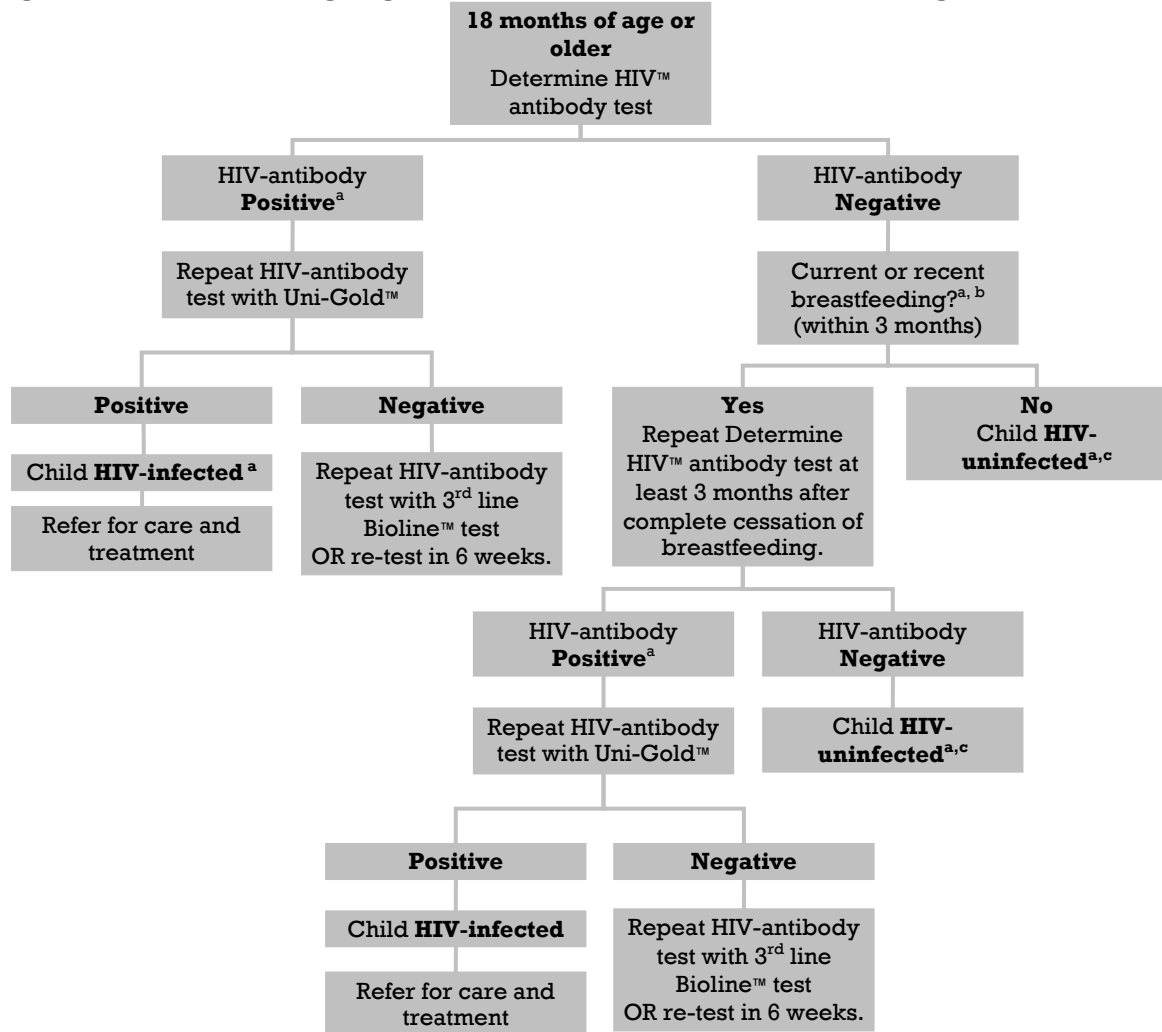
18 months of age or older
Determine HIV™ antibody test

HIV-antibody **Positive**$^{a}$

Repeat HIV-antibody test with Uni-Gold™

**Positive**

Child **HIV-infected**$^{a}$

Refer for care and treatment

**Negative**

Repeat HIV-antibody test with 3$^{rd}$ line Bioline™ test OR re-test in 6 weeks.

HIV-antibody **Negative**

Current or recent breastfeeding?$^{a, b}$ (within 3 months)

**Yes**
Repeat Determine HIV™ antibody test at least 3 months after complete cessation of breastfeeding.

**No**
Child **HIV-uninfected**$^{a,c}$

HIV-antibody **Positive**$^{a}$

Repeat HIV-antibody test with Uni-Gold™

**Positive**

Child **HIV-infected**

Refer for care and treatment

**Negative**

Repeat HIV-antibody test with 3$^{rd}$ line Bioline™ test OR re-test in 6 weeks.

HIV-antibody **Negative**

Child **HIV-uninfected**$^{a,c}$